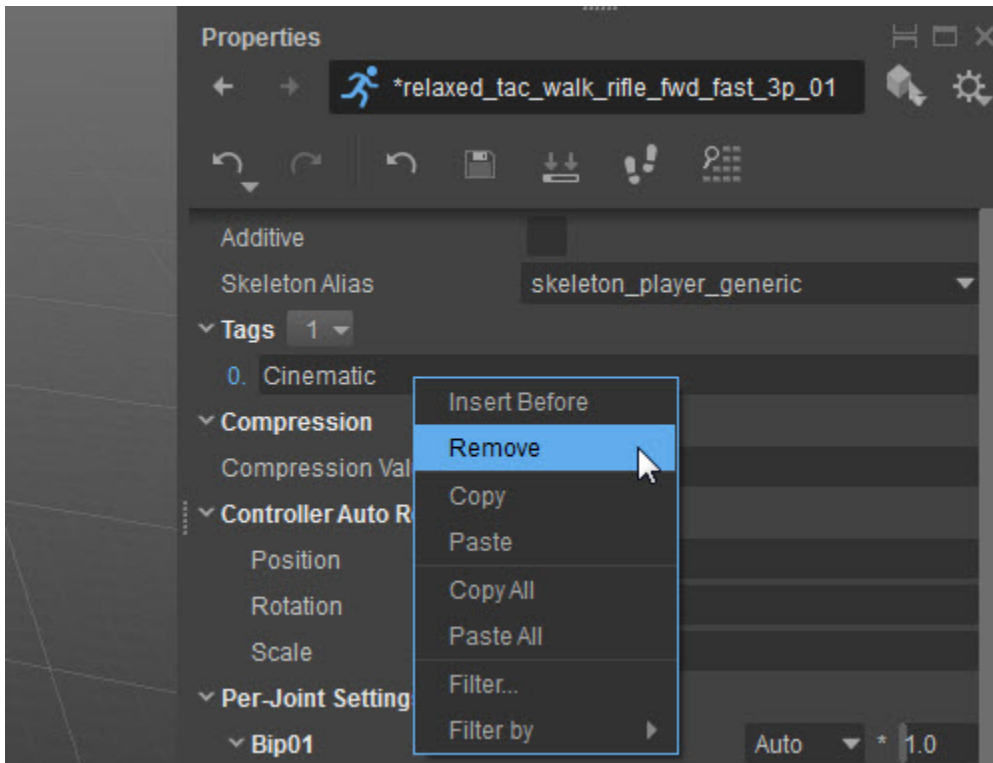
Properties

*relaxed_tac_walk_rifle_fwd_fast_3p_01

Additive
Skeleton Alias skeleton_player_generic
Tags 1
0. Cinematic
Compression
Compression Val
Controller Auto R
Position
Rotation
Scale
Per-Joint Setting
Bip01 Auto * 1.0

Insert Before
Remove
Copy
Paste
Copy All
Paste All
Filter...
Filter by